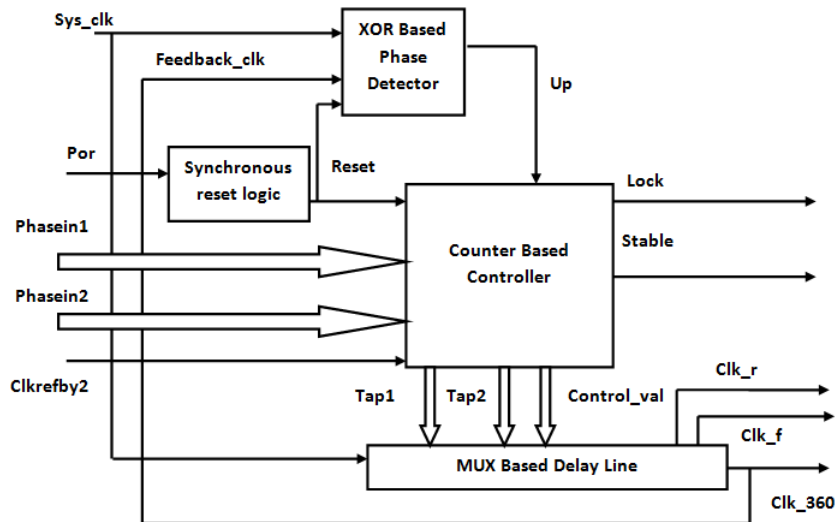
Sys_clk
XOR Based Phase Detector
Feedback_clk
Up
Por
Synchronous reset logic
Reset
Lock
Phasein1
Counter Based Controller
Stable
Phasein2
Clkrefby2
Tap1
Tap2
Control_val
Clk_r
Clk_f
MUX Based Delay Line
Clk_360